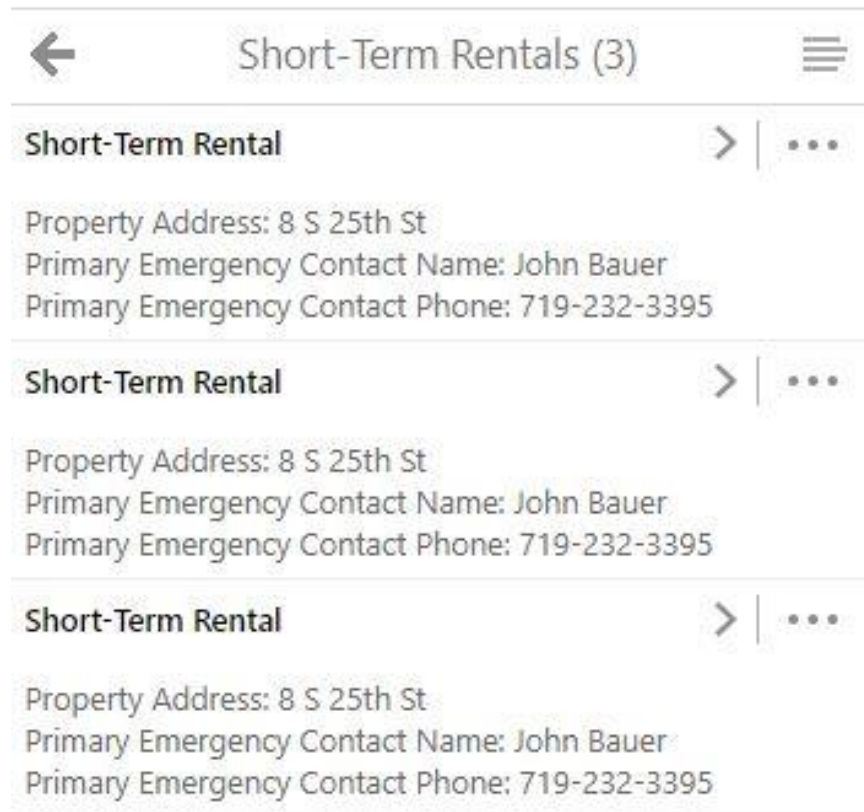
Short-Term Rentals (3)

Short-Term Rental

Property Address: 8 S 25th St
Primary Emergency Contact Name: John Bauer
Primary Emergency Contact Phone: 719-232-3395

Short-Term Rental

Property Address: 8 S 25th St
Primary Emergency Contact Name: John Bauer
Primary Emergency Contact Phone: 719-232-3395

Short-Term Rental

Property Address: 8 S 25th St
Primary Emergency Contact Name: John Bauer
Primary Emergency Contact Phone: 719-232-3395